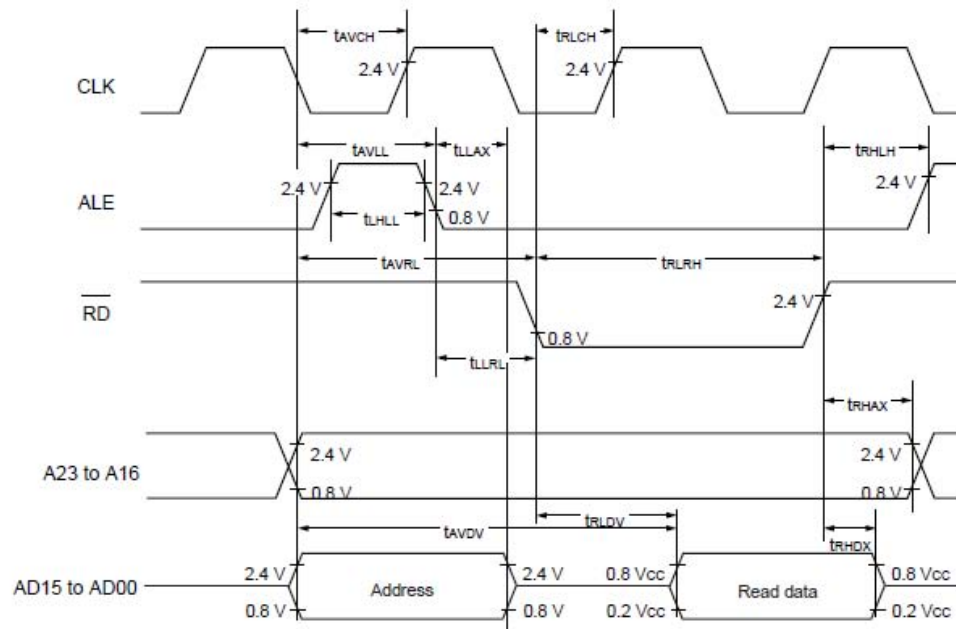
$t_{AVCH}$

$t_{RLCH}$

2.4 V

2.4 V

CLK

$t_{AVLL}$

$t_{LLAX}$

$t_{RHLH}$

2.4 V

2.4 V

2.4 V

ALE

$t_{LHLL}$

0.8 V

$t_{AVRL}$

$t_{RLRH}$

2.4 V

$\overline{RD}$

0.8 V

$t_{LLRL}$

$t_{RHAX}$

2.4 V

2.4 V

A23 to A16

0.8 V

0.8 V

$t_{AVDV}$

$t_{RLDV}$

$t_{RHDX}$

AD15 to AD00

2.4 V

Address

2.4 V

0.8 Vcc

Read data

0.8 Vcc

0.8 V

0.8 V

0.2 Vcc

0.2 Vcc